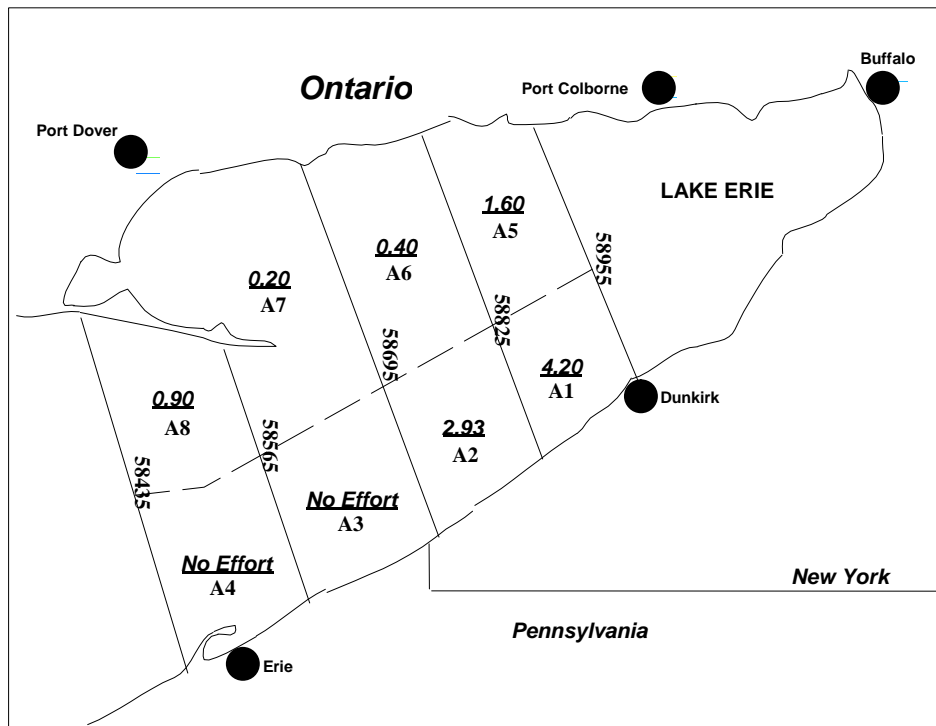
Ontario

Port Colborne

Buffalo

Port Dover

LAKE ERIE

1.60
A5

0.40
A6

0.20
A7

58955

58825

58695

4.20
A1

Dunkirk

0.90
A8

58565

2.93
A2

58435

No Effort
A3

No Effort
A4

New York

Pennsylvania

Erie